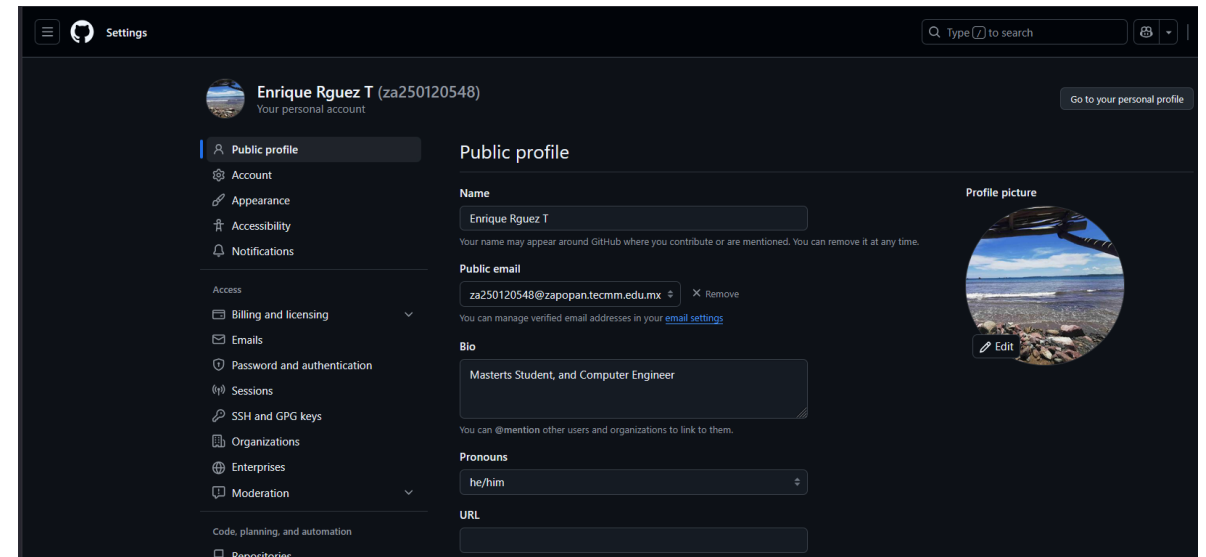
Settings

Type / to search

Enrique Rguez T (za250120548)
Your personal account

Go to your personal profile

Public profile
Account
Appearance
Accessibility
Notifications

Access
Billing and licensing
Emails
Password and authentication
Sessions
SSH and GPG keys
Organizations
Enterprises
Moderation

Code, planning, and automation
Repositories

Public profile

Name
Enrique Rguez T
Your name may appear around GitHub where you contribute or are mentioned. You can remove it at any time.

Public email
za250120548@zapopan.tecmm.edu.mx
× Remove
You can manage verified email addresses in your email settings

Bio
Masterts Student, and Computer Engineer
You can @mention other users and organizations to link to them.

Pronouns
he/him

URL

Profile picture
Edit